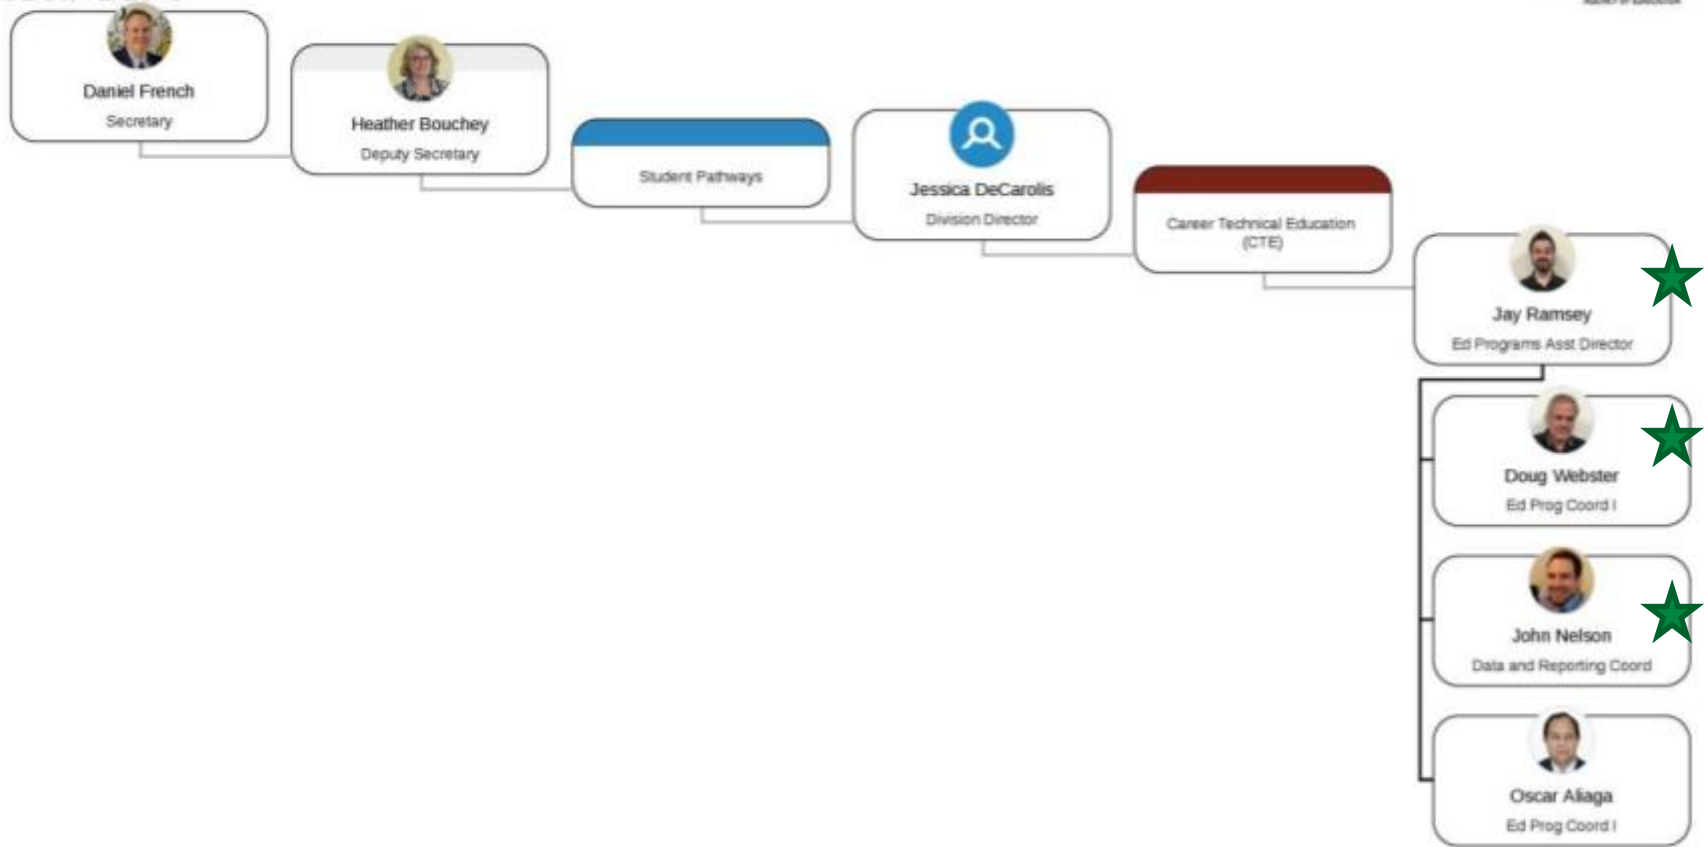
Daniel French
Secretary

Heather Bouchey
Deputy Secretary

Student Pathways

Jessica DeCarolis
Division Director

Career Technical Education (CTE)

Jay Ramsey
Ed Programs Asst Director

Doug Webster
Ed Prog Coord I

John Nelson
Data and Reporting Coord

Oscar Aliaga
Ed Prog Coord I